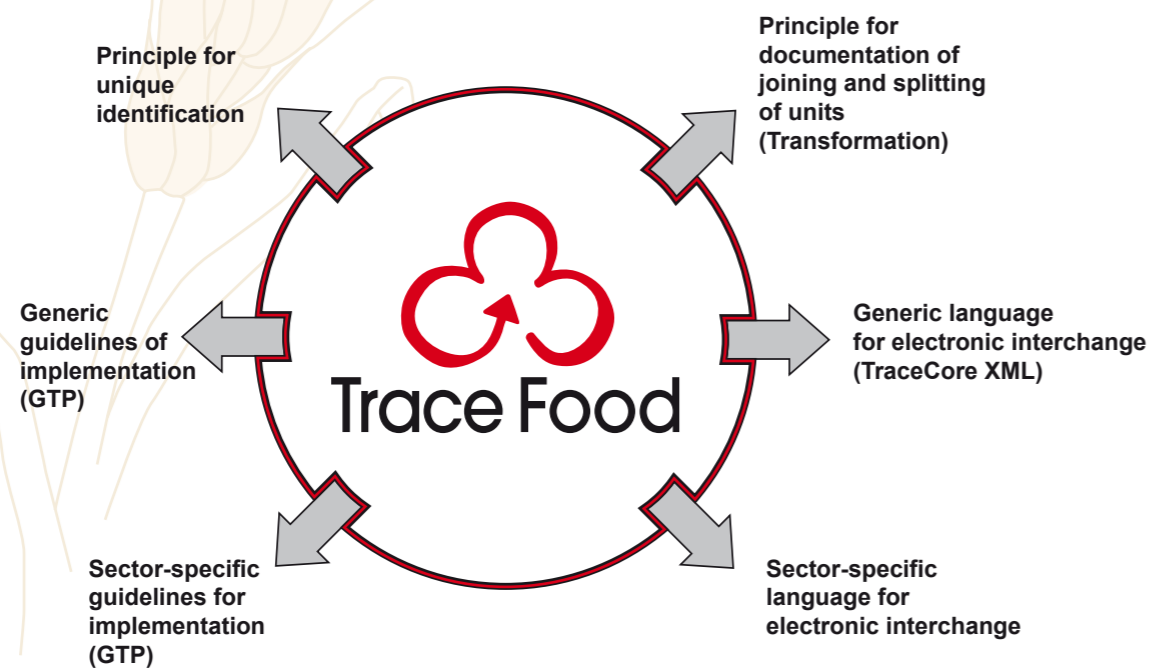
Principle for unique identification

Principle for documentation of joining and splitting of units (Transformation)

Generic guidelines of implementation (GTP)

Trace Food

Generic language for electronic interchange (TraceCore XML)

Sector-specific guidelines for implementation (GTP)

Sector-specific language for electronic interchange